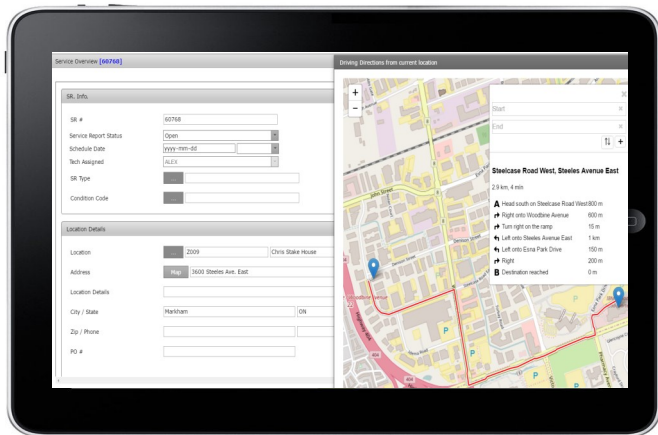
Service Overview [60768]

SR. Info.

SR # 60768

Service Report Status Open

Schedule Date yyyy-mm-dd

Tech Assigned ALEX

SR Type ...

Condition Code ...

Location Details

Location ... Z009 Chris Stake House

Address Map 3600 Steeles Ave. East

Location Details

City / State Markham ON

Zip / Phone

PO #

Driving Directions from current location

+
−

Start
End

Steelcase Road West, Steeles Avenue East

2.9 km, 4 min

A Head south on Steelcase Road West 800 m
Right onto Woodbine Avenue 600 m
Turn right on the ramp 15 m
Left onto Steeles Avenue East 1 km
Left onto Esna Park Drive 150 m
Right 200 m
B Destination reached 0 m